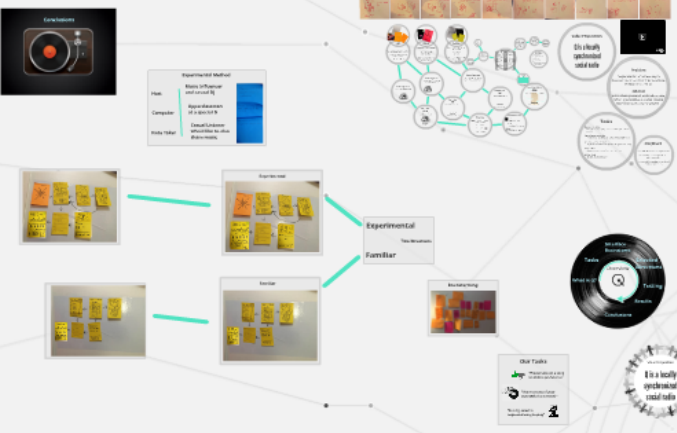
Conclusions

Experimental Method

Host

Music Influencer and casual DJ

Computer

Apprentice owner of a specialist

Keta Taker

Casual Listener. Would like to allow them music.

Experimental

Experimental

Two iterations

Familiar

Familiar

Brainstorming

Our Tasks

It is a locally synchronized social radio

Tasks

Tasks

What is it?

Uncertainty

Testing

Results

Conclusions

It is a locally synchronized social radio